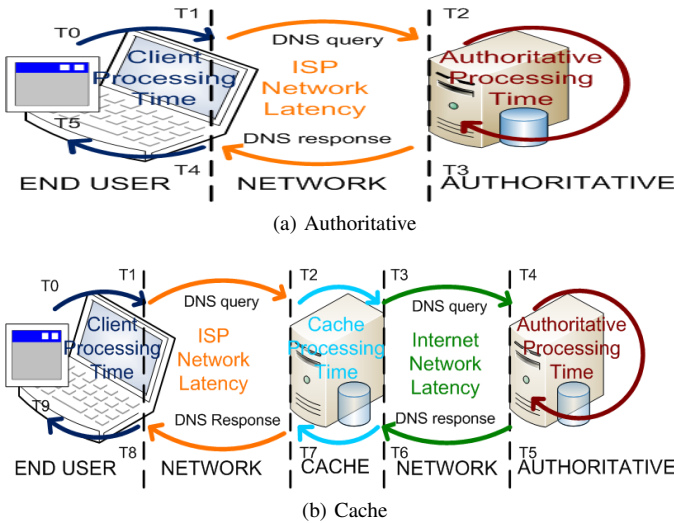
T0
T1
T2
Client Processing Time
DNS query
ISP Network Latency
Authoritative Processing Time
T5
DNS response
T4
T3
END USER
NETWORK
AUTHORITATIVE

(a) Authoritative

T0
T1
T2
T3
T4
DNS query
DNS query
Client Processing Time
ISP Network Latency
Cache Processing Time
Internet Network Latency
Authoritative Processing Time
T9
DNS Response
DNS response
T8
T7
T6
T5
END USER
NETWORK
CACHE
NETWORK
AUTHORITATIVE

(b) Cache